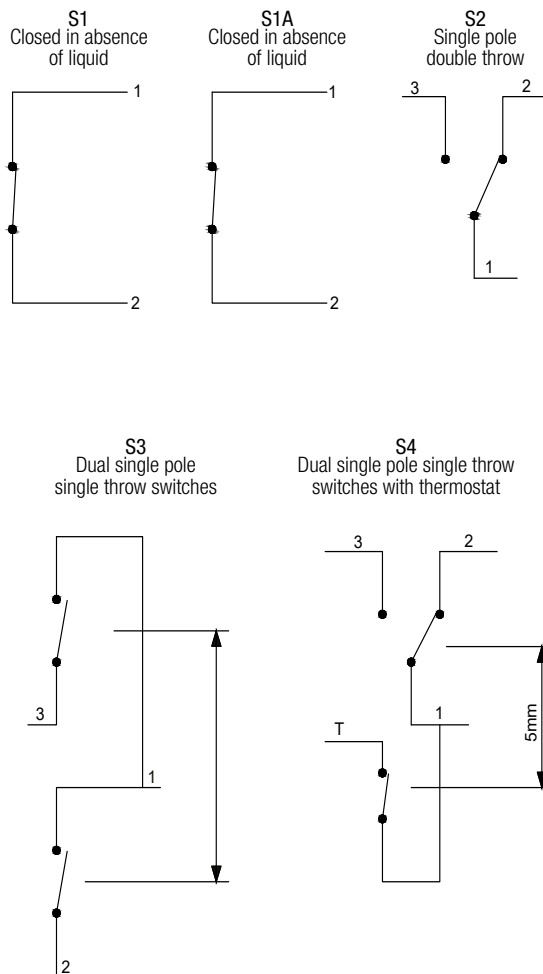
S1
Closed in absence of liquid

1

2

S1A
Closed in absence of liquid

1

2

S2
Single pole double throw

3

2

1

S3
Dual single pole single throw switches

3

1

2

S4
Dual single pole single throw switches with thermostat

3

2

1

T

5mm